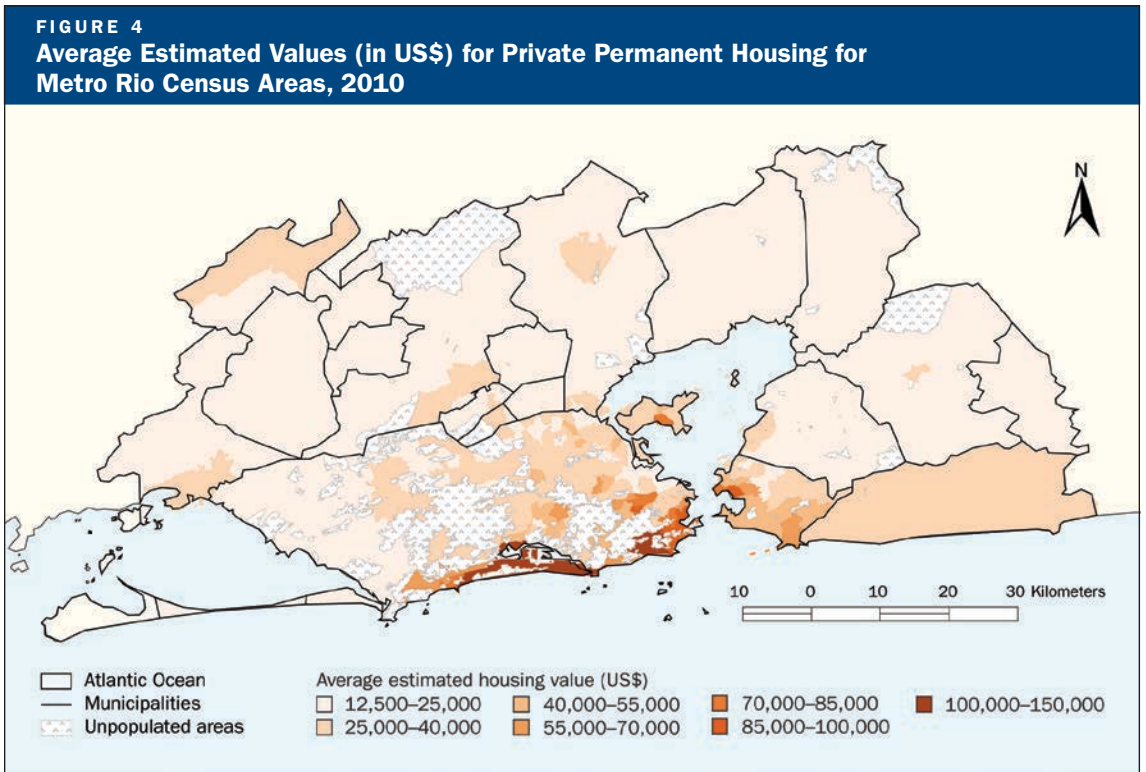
FIGURE 4
Average Estimated Values (in US$) for Private Permanent Housing for Metro Rio Census Areas, 2010

N

10 0 10 20 30 Kilometers

Atlantic Ocean
Municipalities
Unpopulated areas

Average estimated housing value (US$)
12,500–25,000
25,000–40,000
40,000–55,000
55,000–70,000
70,000–85,000
85,000–100,000
100,000–150,000